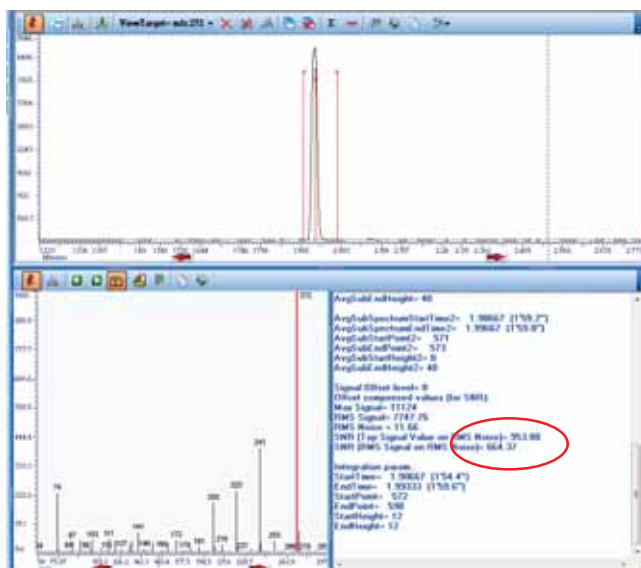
ViewTarget - ads 251

AvgSubEndHeight= 40

AvgSubSpectrumStartTime2= 1.98667 (1'59.2")
AvgSubSpectrumEndTime2= 1.99667 (1'59.8")
AvgSubStartPoint2= 571
AvgSubEndPoint2= 573
AvgSubStartHeight2= 8
AvgSubEndHeight2= 40

Signal Offset level= 8
Offset compensated values (for SNR):
Max Signal= 11124
RMS Signal= 7747.75
RMS Noise = 11.66
SNR (Top Signal Value on RMS Noise)= 953.88
SNR (RMS Signal on RMS Noise)= 664.37

Integration param.
StartTime= 1.90667 (1'54.4")
EndTime= 1.99333 (1'59.6")
StartPoint= 572
EndPoint= 598
StartHeight= 12
EndHeight= 12

Minutes

78
241
200
222
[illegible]